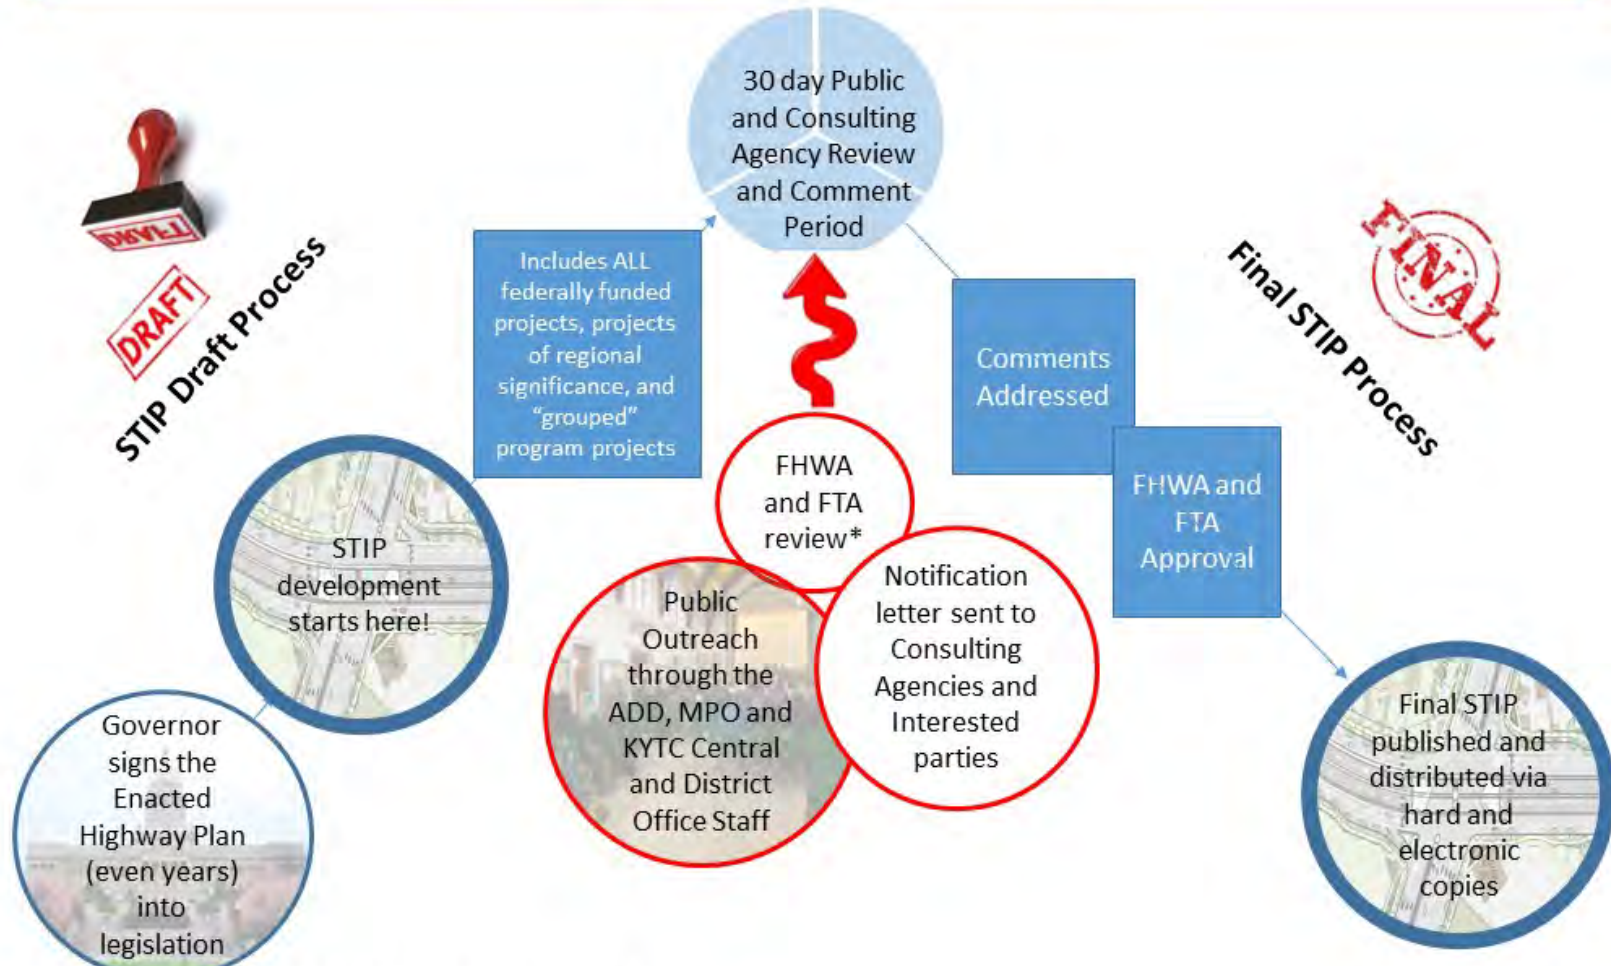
DRAFT

DRAFT

STIP Draft Process

Governor signs the Enacted Highway Plan (even years) into legislation

STIP development starts here!

Includes ALL federally funded projects, projects of regional significance, and "grouped" program projects

30 day Public and Consulting Agency Review and Comment Period

FHWA and FTA review*

Public Outreach through the ADD, MPO and KYTC Central and District Office Staff

Notification letter sent to Consulting Agencies and Interested parties

Comments Addressed

FHWA and FTA Approval

FINAL

Final STIP Process

Final STIP published and distributed via hard and electronic copies